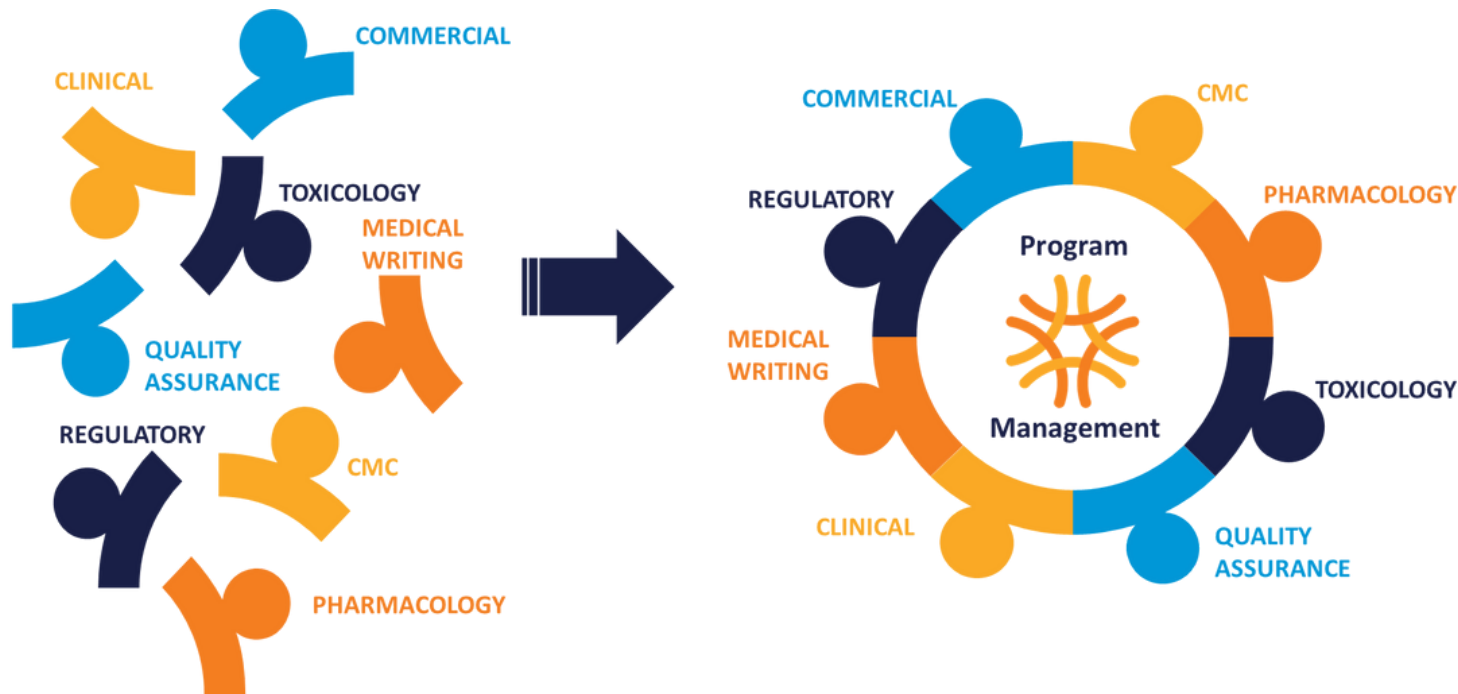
COMMERCIAL

CLINICAL

TOXICOLOGY

MEDICAL WRITING

QUALITY ASSURANCE

REGULATORY

CMC

PHARMACOLOGY

COMMERCIAL

CMC

PHARMACOLOGY

REGULATORY

Program

Management

MEDICAL WRITING

TOXICOLOGY

CLINICAL

QUALITY ASSURANCE